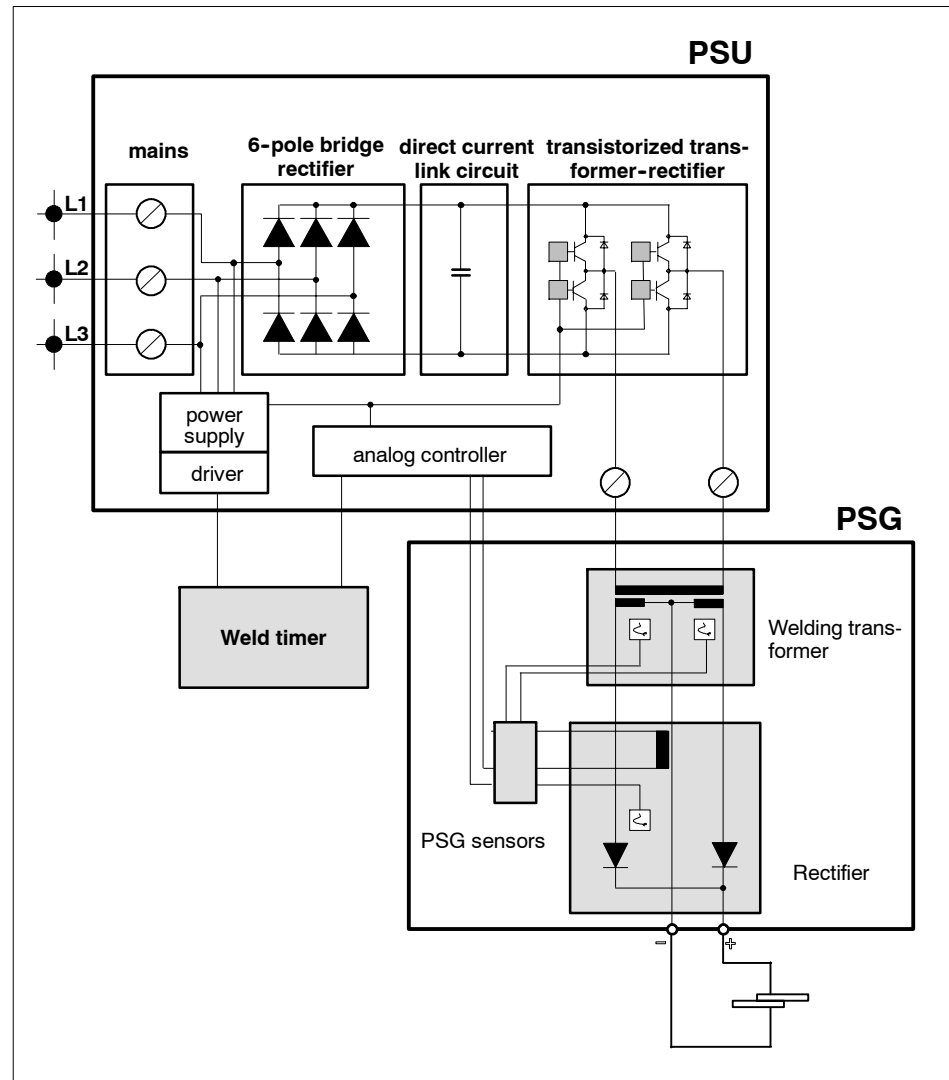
PSU

mains

6-pole bridge rectifier

direct current link circuit

transistorized transformer-rectifier

L1

L2

L3

power supply

driver

analog controller

PSG

Weld timer

Welding transformer

PSG sensors

Rectifier

-

+